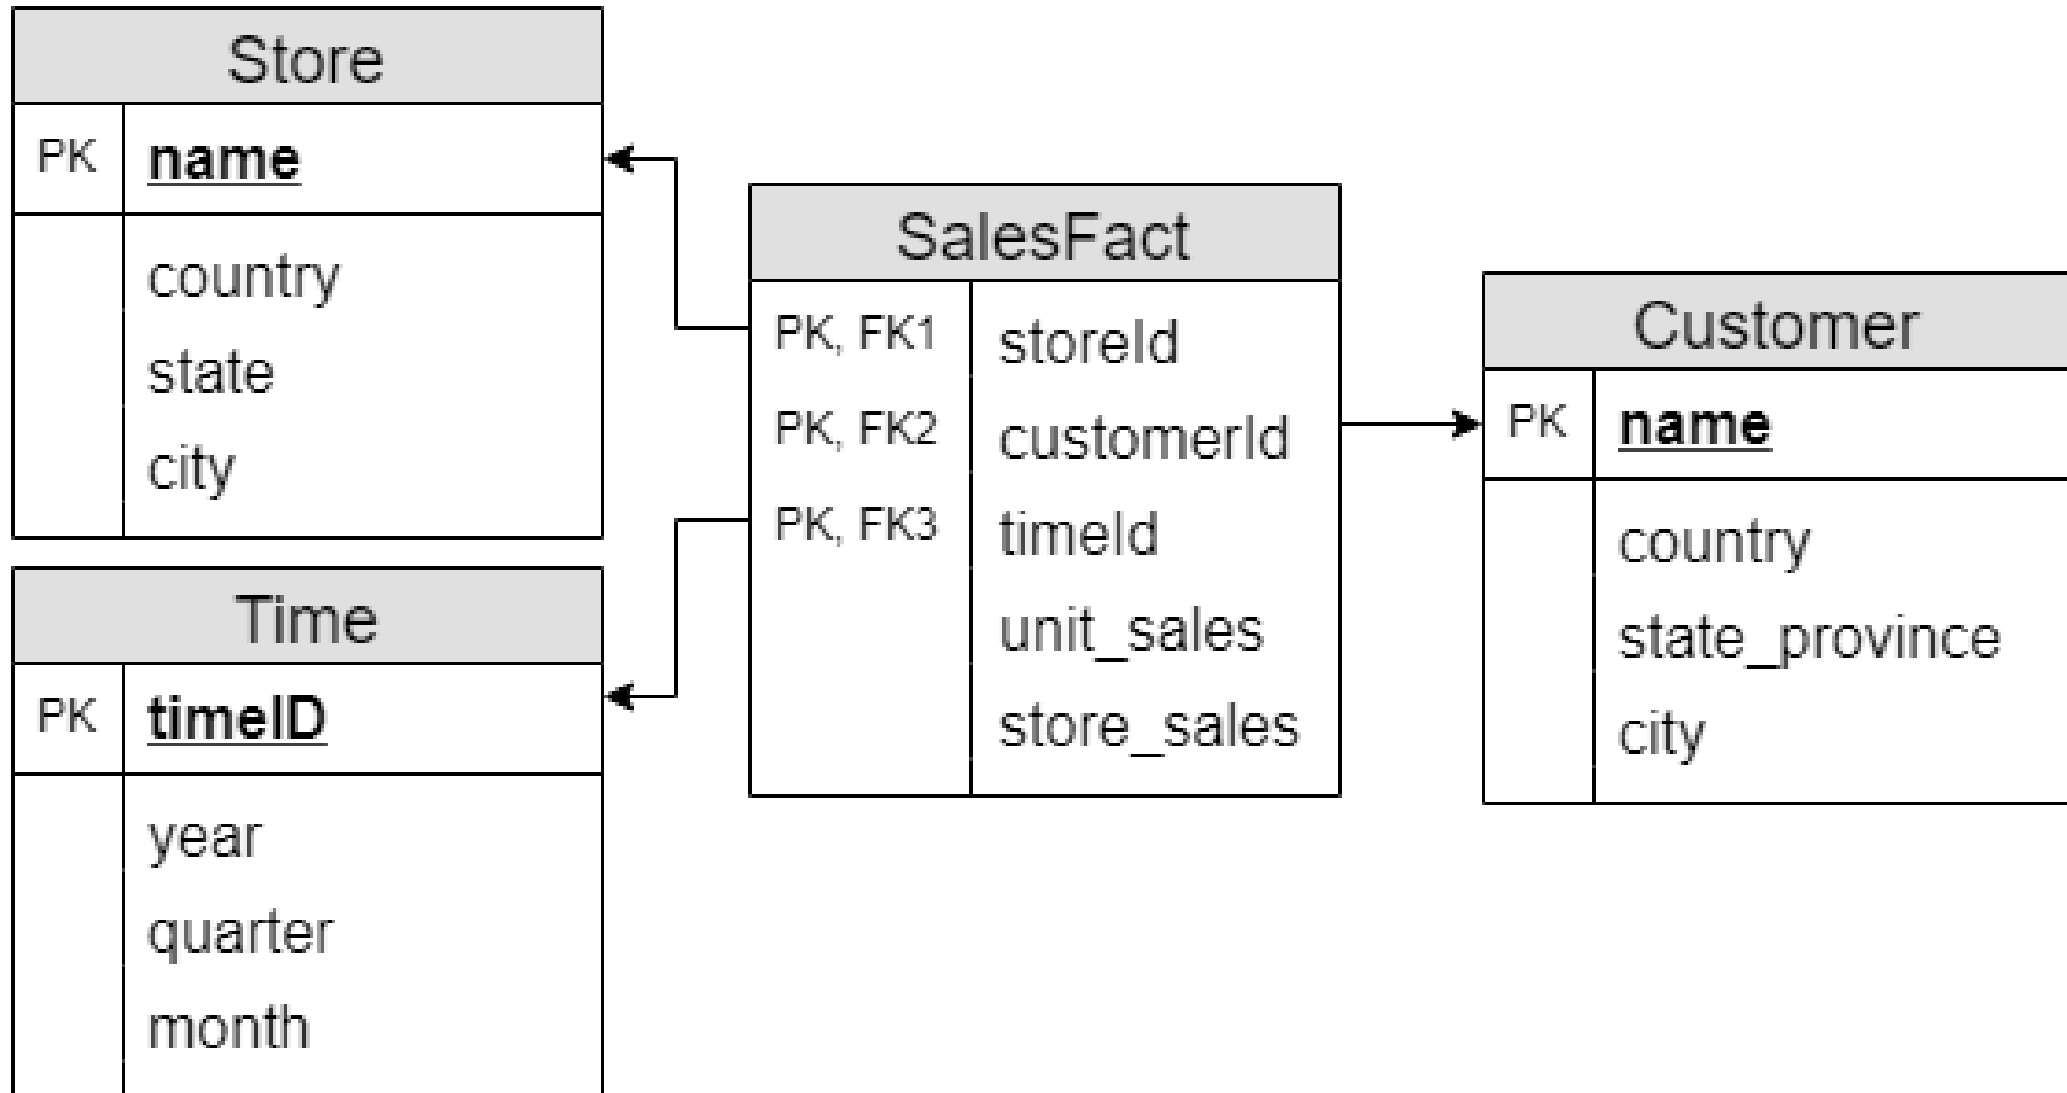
Store

| PK | name |
|---|---|
| | country |
| | state |
| | city |

Time

| PK | timeID |
|---|---|
| | year |
| | quarter |
| | month |

SalesFact

| PK, FK1 | storeId |
|---|---|
| PK, FK2 | customerId |
| PK, FK3 | timeId |
| | unit_sales |
| | store_sales |

Customer

| PK | name |
|---|---|
| | country |
| | state_province |
| | city |